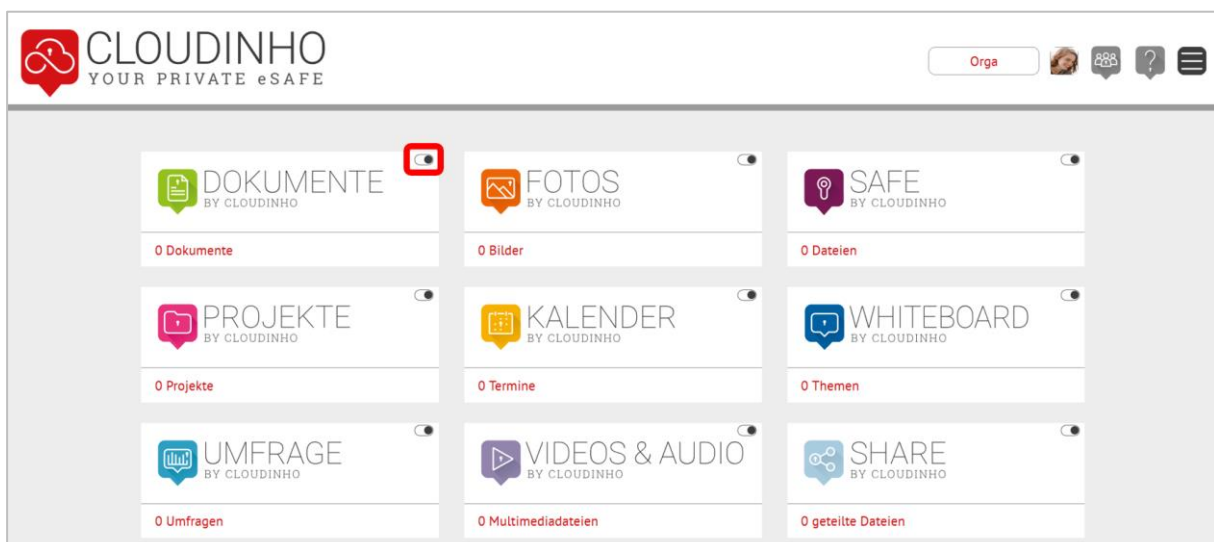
CLOUDINHO
YOUR PRIVATE eSAFE

Orga

DOKUMENTE
BY CLOUDINHO
0 Dokumente

FOTOS
BY CLOUDINHO
0 Bilder

SAFE
BY CLOUDINHO
0 Dateien

PROJEKTE
BY CLOUDINHO
0 Projekte

KALENDER
BY CLOUDINHO
0 Termine

WHITEBOARD
BY CLOUDINHO
0 Themen

UMFRAGE
BY CLOUDINHO
0 Umfragen

VIDEOS & AUDIO
BY CLOUDINHO
0 Multimediadateien

SHARE
BY CLOUDINHO
0 geteilte Dateien